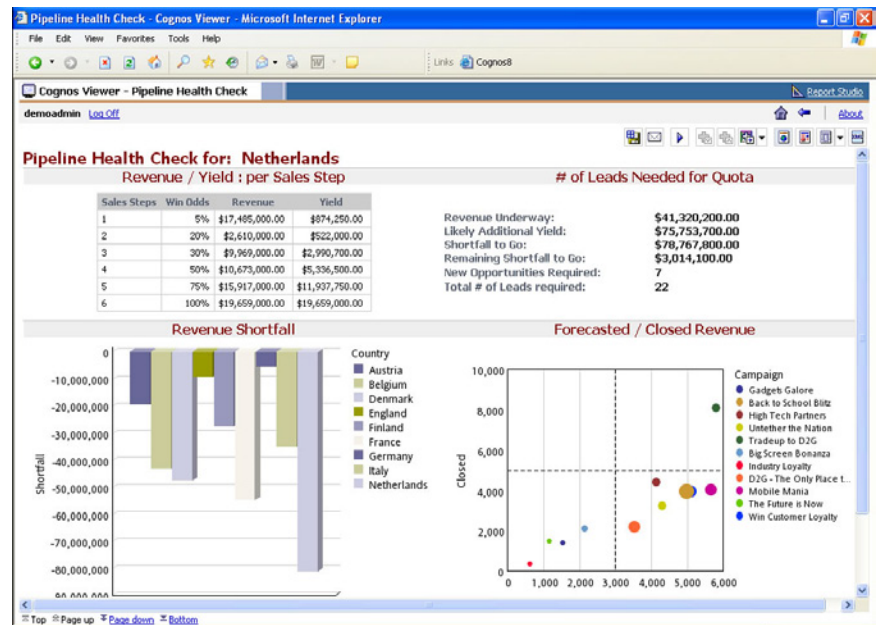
Pipeline Health Check - Cognos Viewer - Microsoft Internet Explorer

File Edit View Favorites Tools Help

Links Cognos8

Cognos Viewer - Pipeline Health Check

Report Studio

demoadmin Log Off

About

Pipeline Health Check for: Netherlands

Revenue / Yield : per Sales Step

| Sales Steps | Win Odds | Revenue | Yield |
|---|---|---|---|
| 1 | 5% | $17,485,000.00 | $874,250.00 |
| 2 | 20% | $2,610,000.00 | $522,000.00 |
| 3 | 30% | $9,969,000.00 | $2,990,700.00 |
| 4 | 50% | $10,673,000.00 | $5,336,500.00 |
| 5 | 75% | $15,917,000.00 | $11,937,750.00 |
| 6 | 100% | $19,659,000.00 | $19,659,000.00 |

# of Leads Needed for Quota

Revenue Underway: $41,320,200.00
Likely Additional Yield: $75,753,700.00
Shortfall to Go: $78,767,800.00
Remaining Shortfall to Go: $3,014,100.00
New Opportunities Required: 7
Total # of Leads required: 22

Revenue Shortfall

0
-10,000,000
-20,000,000
-30,000,000
-40,000,000
-50,000,000
-60,000,000
-70,000,000
-80,000,000
-90,000,000

Shortfall

Country
Austria
Belgium
Denmark
England
Finland
France
Germany
Italy
Netherlands

Forecasted / Closed Revenue

10,000
8,000
6,000
4,000
2,000
0

Closed

0 1,000 2,000 3,000 4,000 5,000 6,000

Campaign
Gadgets Galore
Back to School Blitz
High Tech Partners
Untether the Nation
Tradeup to D2G
Big Screen Bonanza
Industry Loyalty
D2G - The Only Place t...
Mobile Mania
The Future is Now
Win Customer Loyalty

Top Page up Page down Bottom